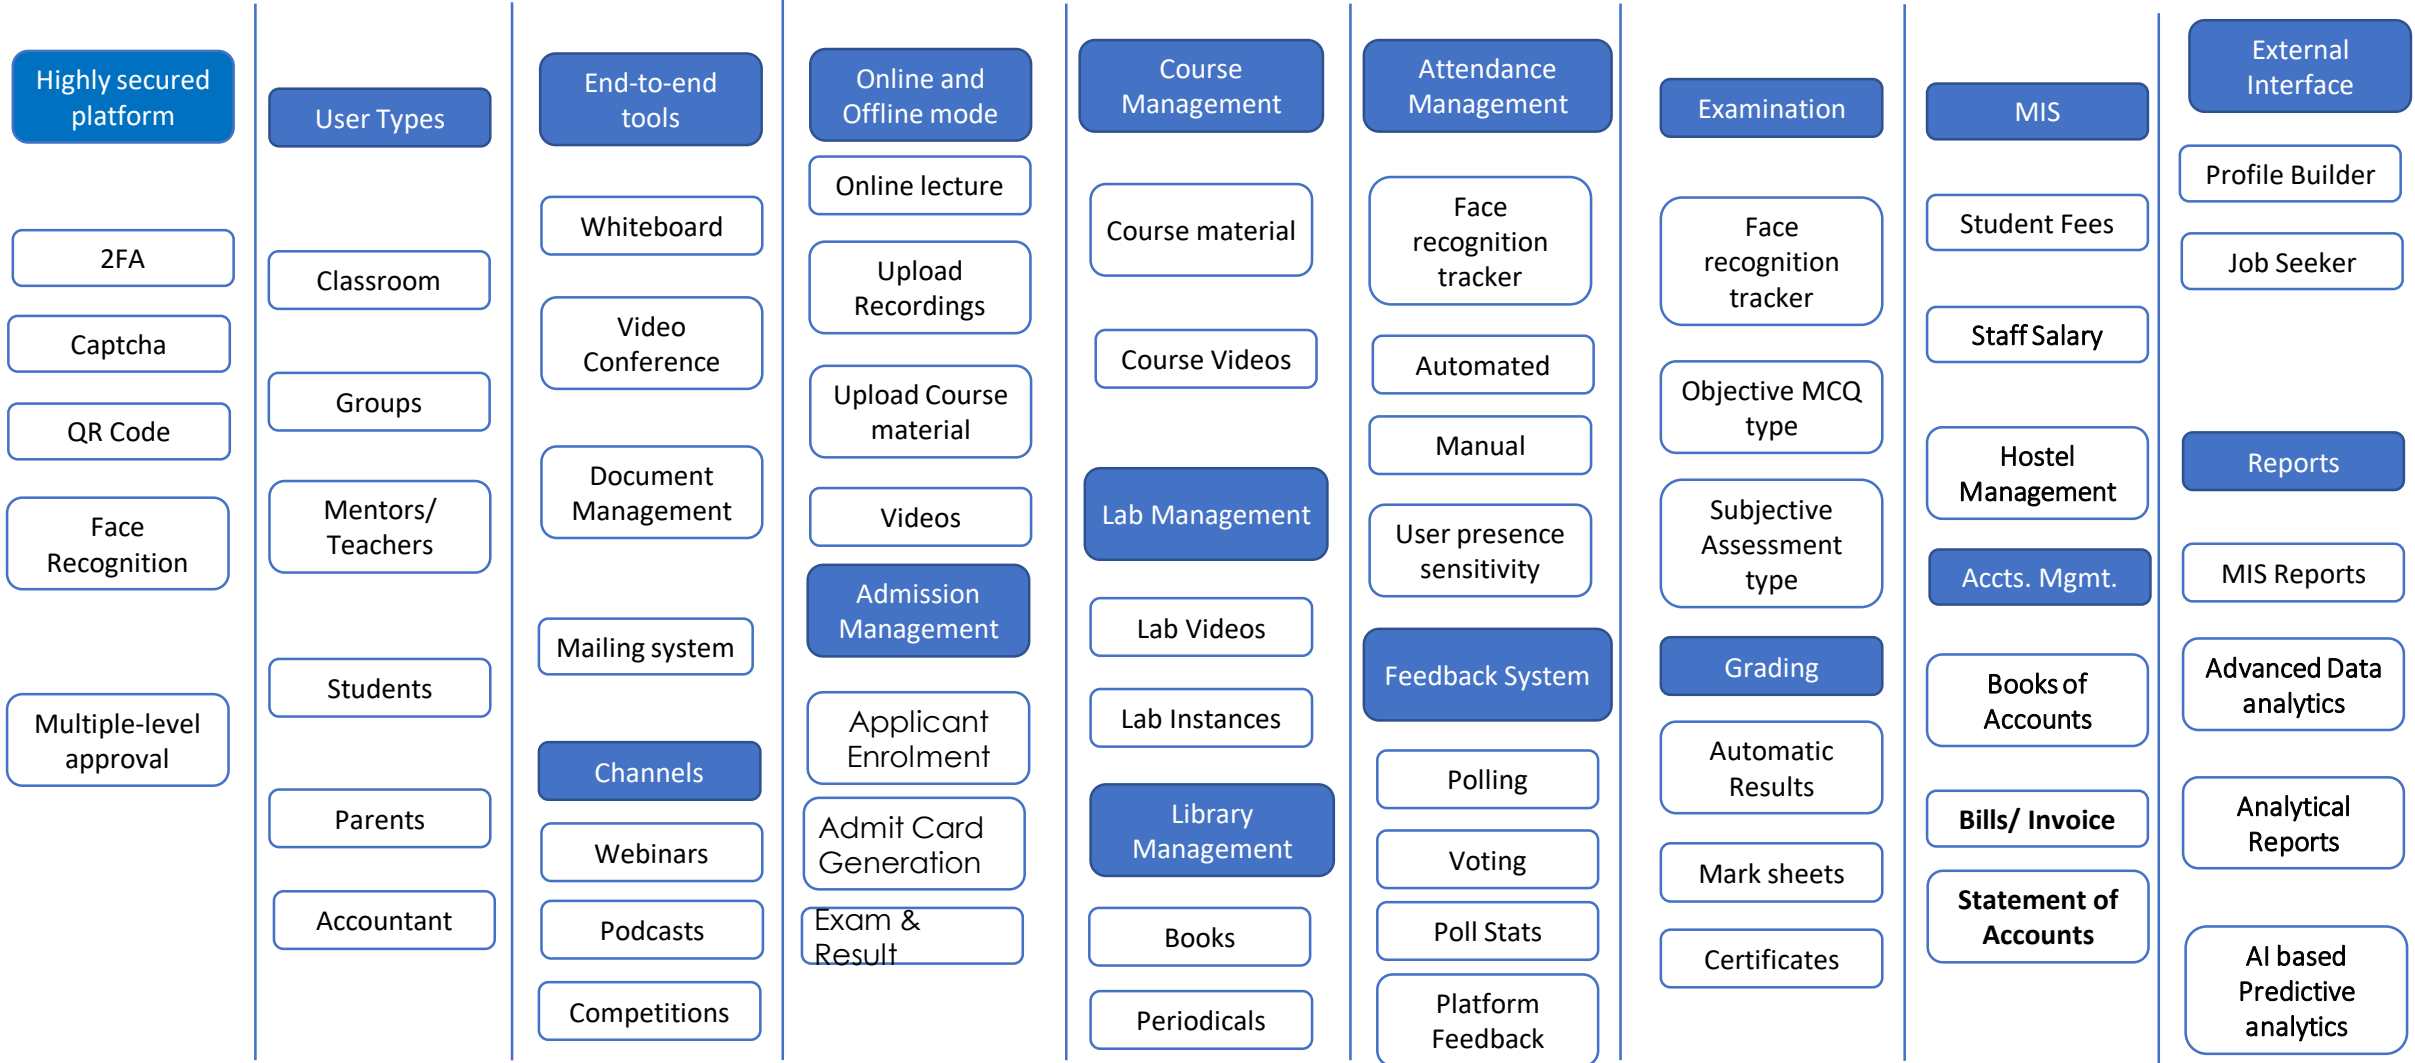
Highly secured platform

2FA

Captcha

QR Code

Face Recognition

Multiple-level approval

User Types

Classroom

Groups

Mentors/ Teachers

Students

Parents

Accountant

End-to-end tools

Whiteboard

Video Conference

Document Management

Mailing system

Channels

Webinars

Podcasts

Competitions

Online and Offline mode

Online lecture

Upload Recordings

Upload Course material

Videos

Admission Management

Applicant Enrolment

Admit Card Generation

Exam & Result

Course Management

Course material

Course Videos

Lab Management

Lab Videos

Lab Instances

Library Management

Books

Periodicals

Attendance Management

Face recognition tracker

Automated

Manual

User presence sensitivity

Feedback System

Polling

Voting

Poll Stats

Platform Feedback

Examination

Face recognition tracker

Objective MCQ type

Subjective Assessment type

Grading

Automatic Results

Mark sheets

Certificates

MIS

Student Fees

Staff Salary

Hostel Management

Accts. Mgmt.

Books of Accounts

Bills/ Invoice

Statement of Accounts

External Interface

Profile Builder

Job Seeker

Reports

MIS Reports

Advanced Data analytics

Analytical Reports

AI based Predictive analytics